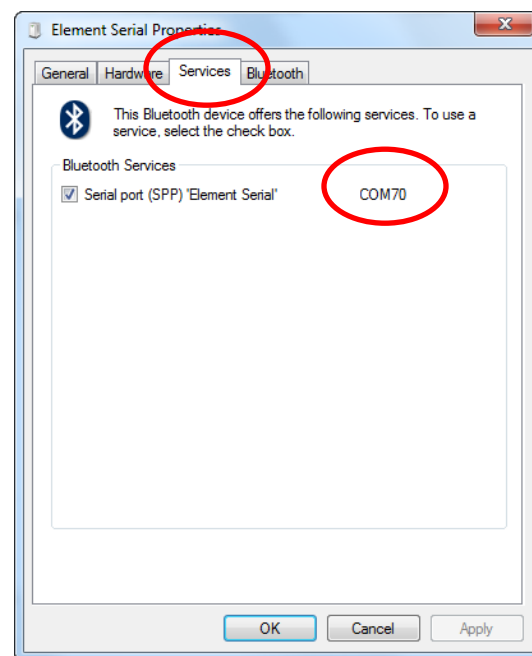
Element Serial Properties

General Hardware Services Bluetooth

This Bluetooth device offers the following services. To use a service, select the check box.

Bluetooth Services

Serial port (SPP) 'Element Serial' COM70

OK Cancel Apply